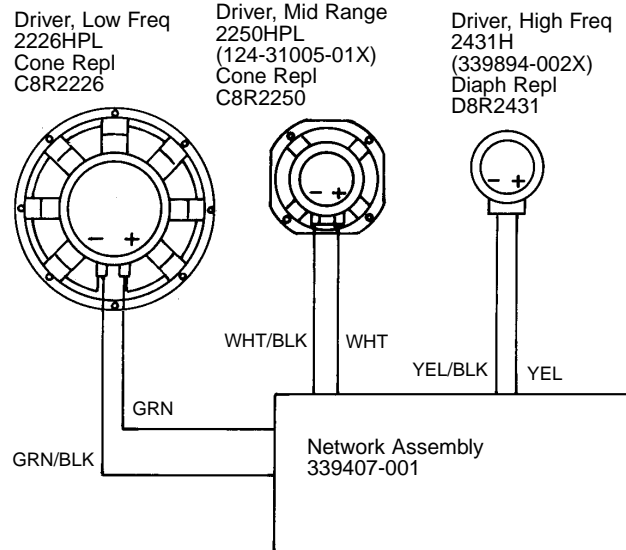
Driver, Low Freq
2226HPL
Cone Repl
C8R2226

Driver, Mid Range
2250HPL
(124-31005-01X)
Cone Repl
C8R2250

Driver, High Freq
2431H
(339894-002X)
Diaph Repl
D8R2431

− +

− +

− +

WHT/BLK

WHT

YEL/BLK

YEL

GRN

GRN/BLK

Network Assembly
339407-001